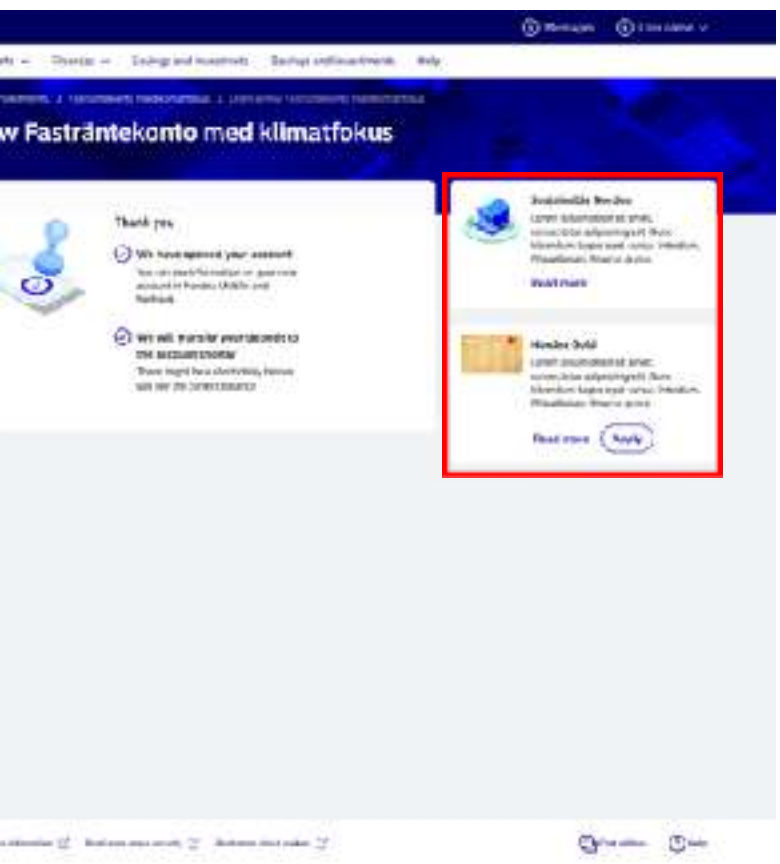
Messages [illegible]

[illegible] Savings and investments Savings and investments Help

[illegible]

w Fasträntekonto med klimatfokus

Thank you

We have approved your account
You can find information on your new account in Nordea Mobile and Netbank

We will transfer your deposit to the account shortly
There might be a short delay, please see the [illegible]

Sustainable Nordea
Lorem ipsum dolor sit amet, consectetur adipiscing elit. Nunc bibendum turpis erat, varius interdum. Phasellus finance dolor.
Read more

Nordea Gold
Lorem ipsum dolor sit amet, consectetur adipiscing elit. Nunc bibendum turpis erat, varius interdum. Phasellus finance dolor.
Read more Apply

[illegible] information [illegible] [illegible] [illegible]

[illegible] Help